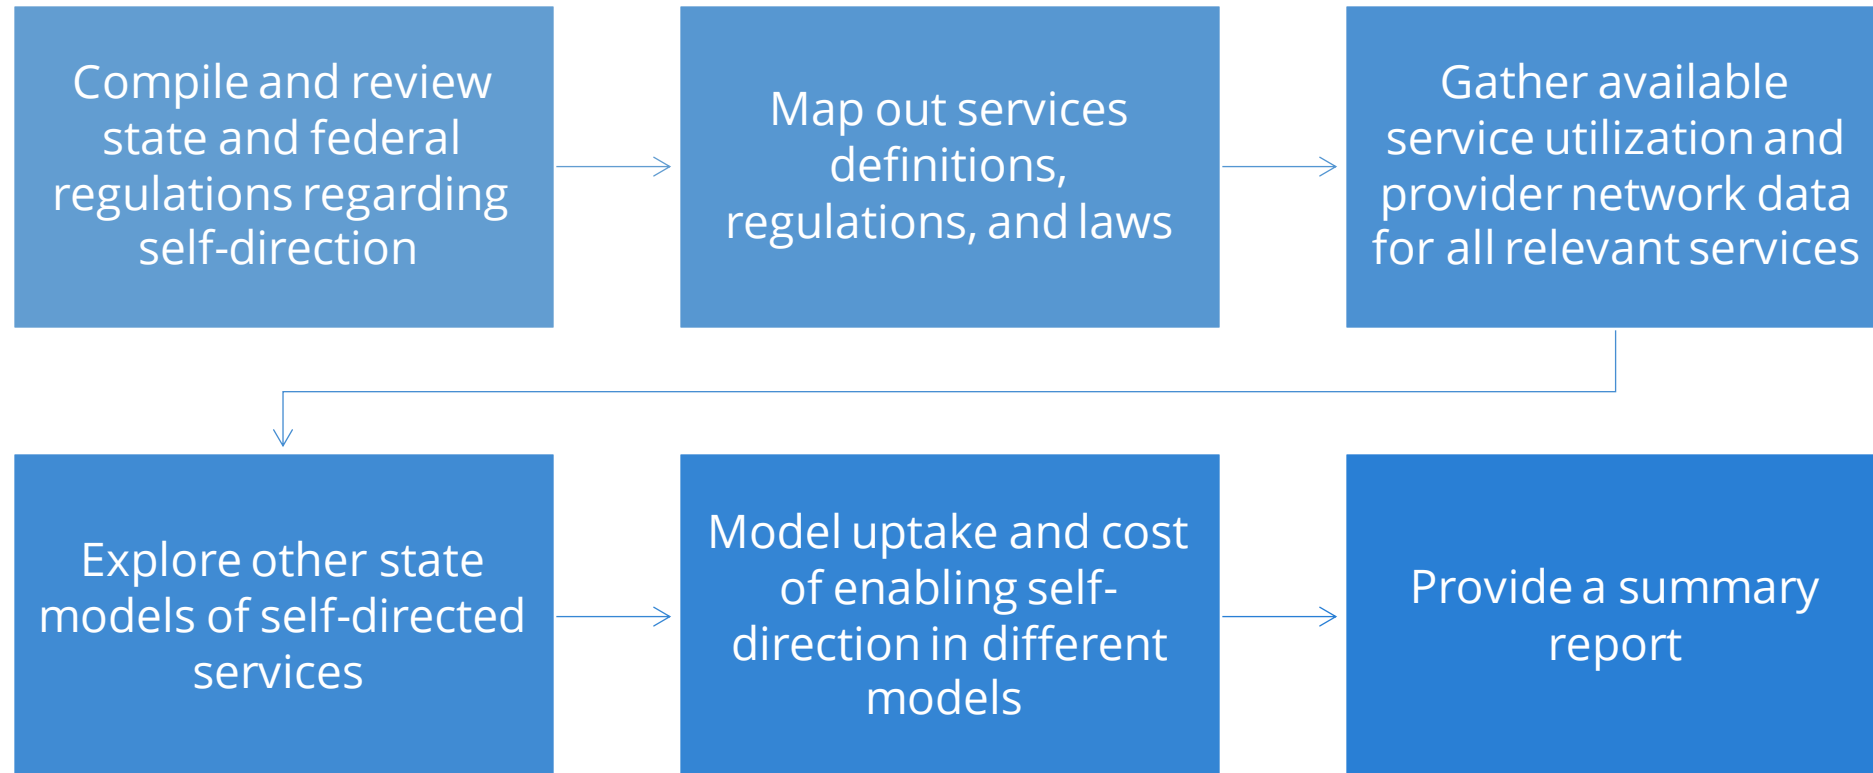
Compile and review state and federal regulations regarding self-direction

Map out services definitions, regulations, and laws

Gather available service utilization and provider network data for all relevant services

Explore other state models of self-directed services

Model uptake and cost of enabling self-direction in different models

Provide a summary report